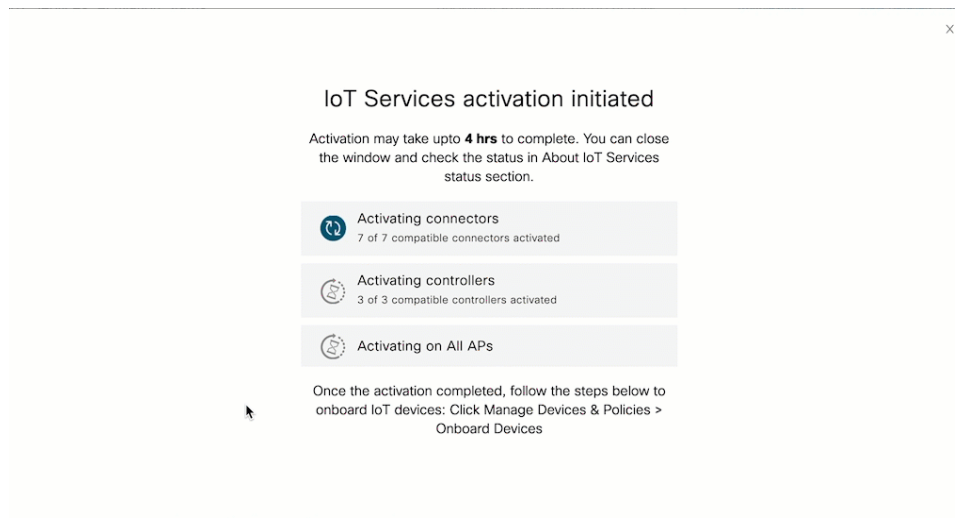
×

IoT Services activation initiated

Activation may take upto **4 hrs** to complete. You can close the window and check the status in About IoT Services status section.

Activating connectors
7 of 7 compatible connectors activated

Activating controllers
3 of 3 compatible controllers activated

Activating on All APs

Once the activation completed, follow the steps below to onboard IoT devices: Click Manage Devices & Policies > Onboard Devices